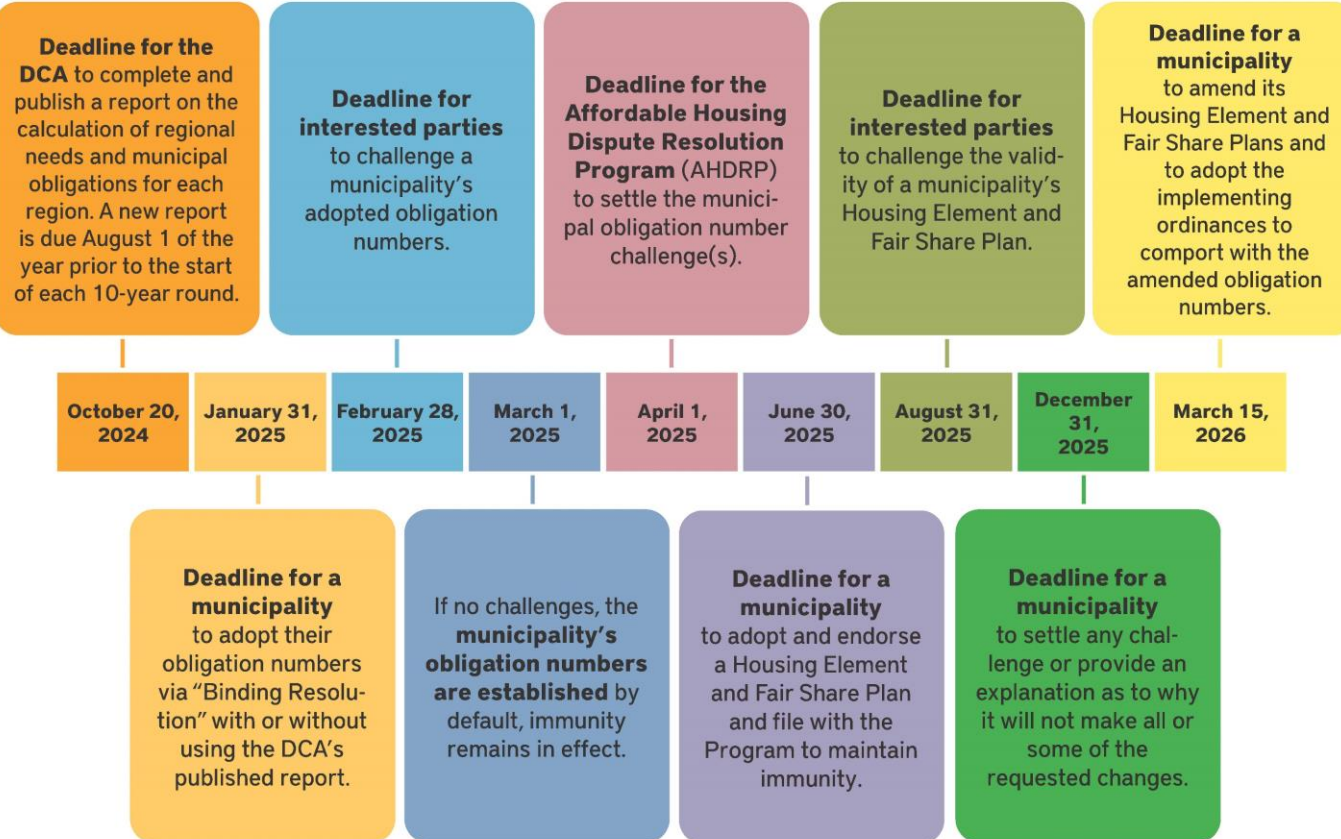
Deadline for the DCA to complete and publish a report on the calculation of regional needs and municipal obligations for each region. A new report is due August 1 of the year prior to the start of each 10-year round.

Deadline for interested parties to challenge a municipality's adopted obligation numbers.

Deadline for the Affordable Housing Dispute Resolution Program (AHDRP) to settle the municipal obligation number challenge(s).

Deadline for interested parties to challenge the validity of a municipality's Housing Element and Fair Share Plan.

Deadline for a municipality to amend its Housing Element and Fair Share Plans and to adopt the implementing ordinances to comport with the amended obligation numbers.

October 20, 2024

January 31, 2025

February 28, 2025

March 1, 2025

April 1, 2025

June 30, 2025

August 31, 2025

December 31, 2025

March 15, 2026

Deadline for a municipality to adopt their obligation numbers via "Binding Resolution" with or without using the DCA's published report.

If no challenges, the municipality's obligation numbers are established by default, immunity remains in effect.

Deadline for a municipality to adopt and endorse a Housing Element and Fair Share Plan and file with the Program to maintain immunity.

Deadline for a municipality to settle any challenge or provide an explanation as to why it will not make all or some of the requested changes.